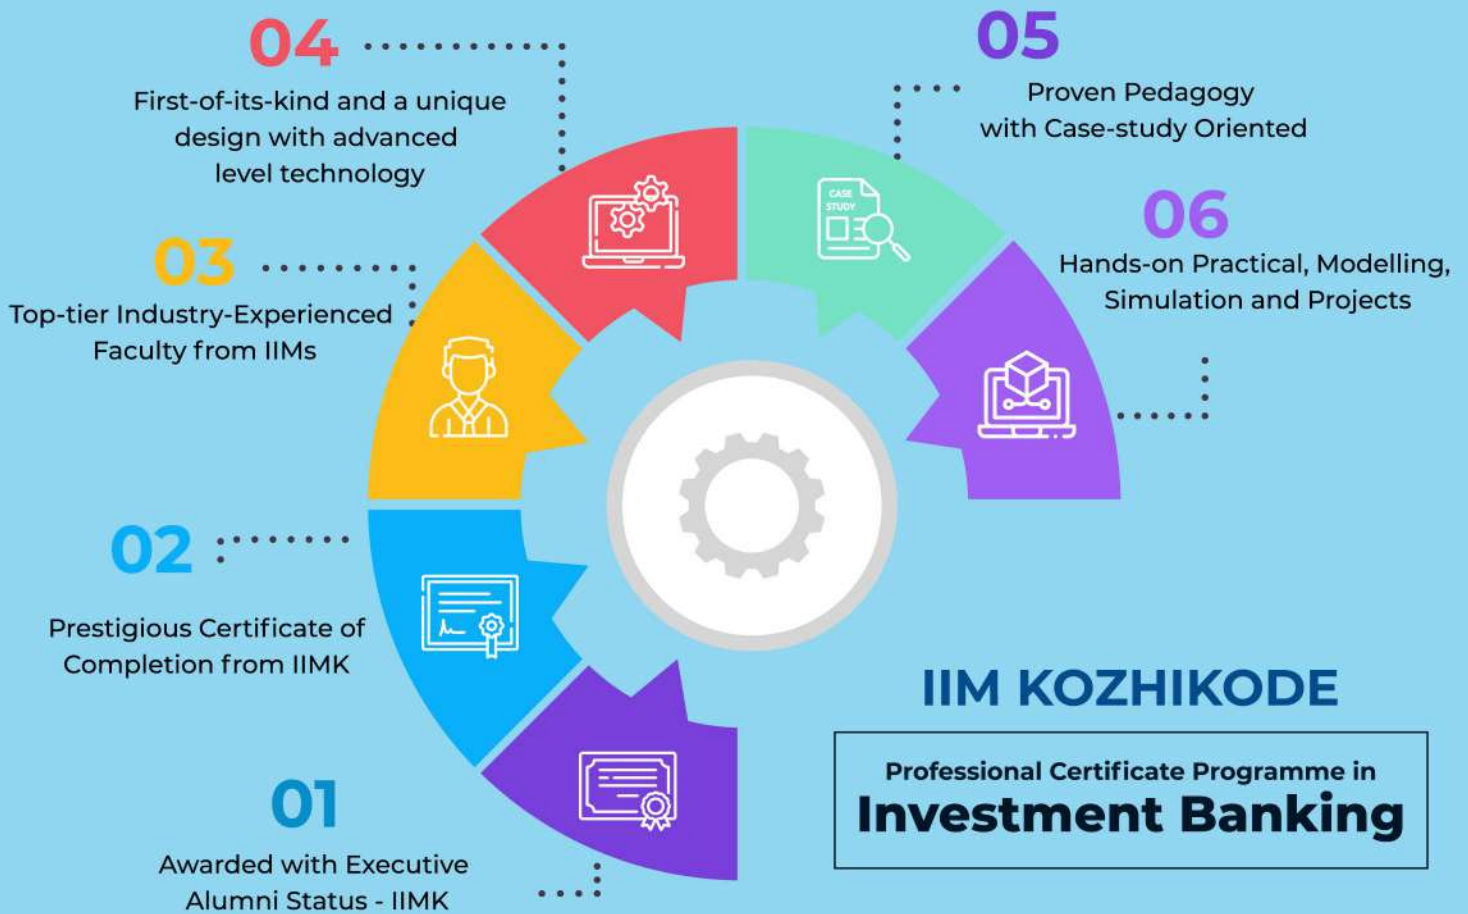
04

First-of-its-kind and a unique design with advanced level technology

05

Proven Pedagogy with Case-study Oriented

CASE STUDY

06

Hands-on Practical, Modelling, Simulation and Projects

03

Top-tier Industry-Experienced Faculty from IIMs

02

Prestigious Certificate of Completion from IIMK

IIM KOZHIKODE

Professional Certificate Programme in

Investment Banking

01

Awarded with Executive Alumni Status - IIMK